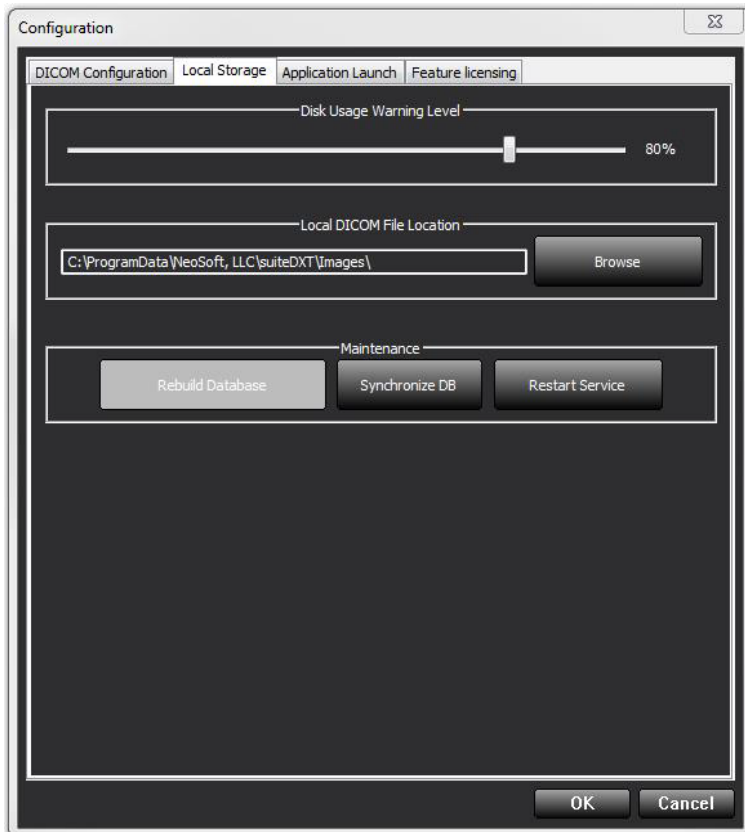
Configuration

DICOM Configuration | Local Storage | Application Launch | Feature licensing

Disk Usage Warning Level

80%

Local DICOM File Location

C:\ProgramData\NeoSoft, LLC\suiteDXT\Images\

Browse

Maintenance

Rebuild Database

Synchronize DB

Restart Service

OK

Cancel